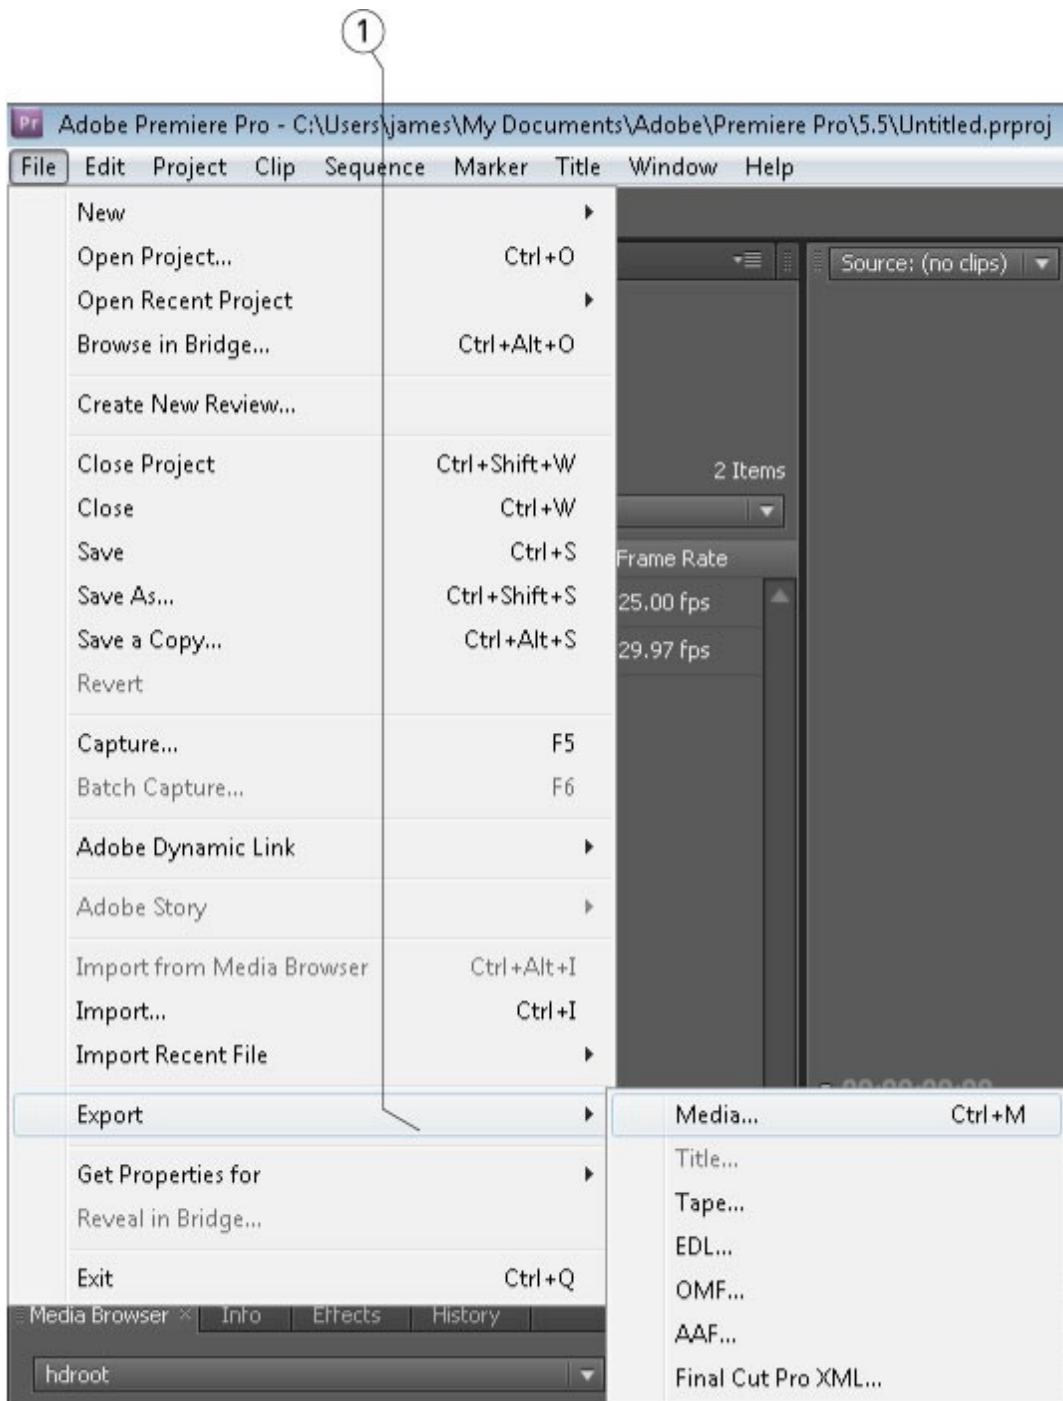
1

Pr Adobe Premiere Pro - C:\Users\james\My Documents\Adobe\Premiere Pro\5.5\Untitled.prproj

File Edit Project Clip Sequence Marker Title Window Help

New
Open Project... Ctrl+O
Open Recent Project
Browse in Bridge... Ctrl+Alt+O
Create New Review...
Close Project Ctrl+Shift+W
Close Ctrl+W
Save Ctrl+S
Save As... Ctrl+Shift+S
Save a Copy... Ctrl+Alt+S
Revert
Capture... F5
Batch Capture... F6
Adobe Dynamic Link
Adobe Story
Import from Media Browser Ctrl+Alt+I
Import... Ctrl+I
Import Recent File
Export
Get Properties for
Reveal in Bridge...
Exit Ctrl+Q

Source: (no clips)

2 Items

Frame Rate
25.00 fps
29.97 fps

Media... Ctrl+M
Title...
Tape...
EDL...
OMF...
AAF...
Final Cut Pro XML...

Media Browser × Info Effects History

hdroot